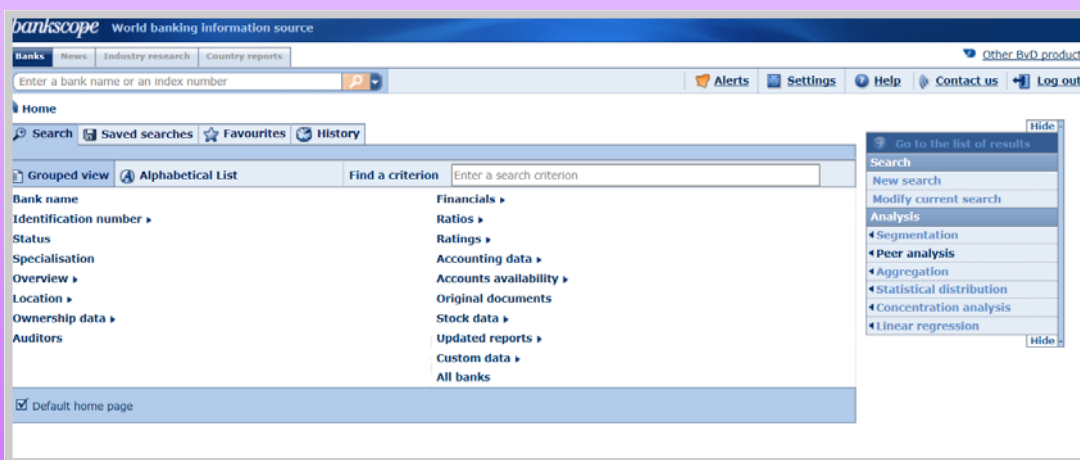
bankscope World banking information source

Banks | News | Industry research | Country reports

Other BvD product

Enter a bank name or an index number

Alerts | Settings | Help | Contact us | Log out

Home

Search | Saved searches | Favourites | History

Grouped view | Alphabetical List | Find a criterion | Enter a search criterion

Bank name
Identification number ▸
Status
Specialisation
Overview ▸
Location ▸
Ownership data ▸
Auditors

Financials ▸
Ratios ▸
Ratings ▸
Accounting data ▸
Accounts availability ▸
Original documents
Stock data ▸
Updated reports ▸
Custom data ▸
All banks

Default home page

Hide
Go to the list of results
Search
New search
Modify current search
Analysis
◂Segmentation
◂Peer analysis
◂Aggregation
◂Statistical distribution
◂Concentration analysis
◂Linear regression
Hide